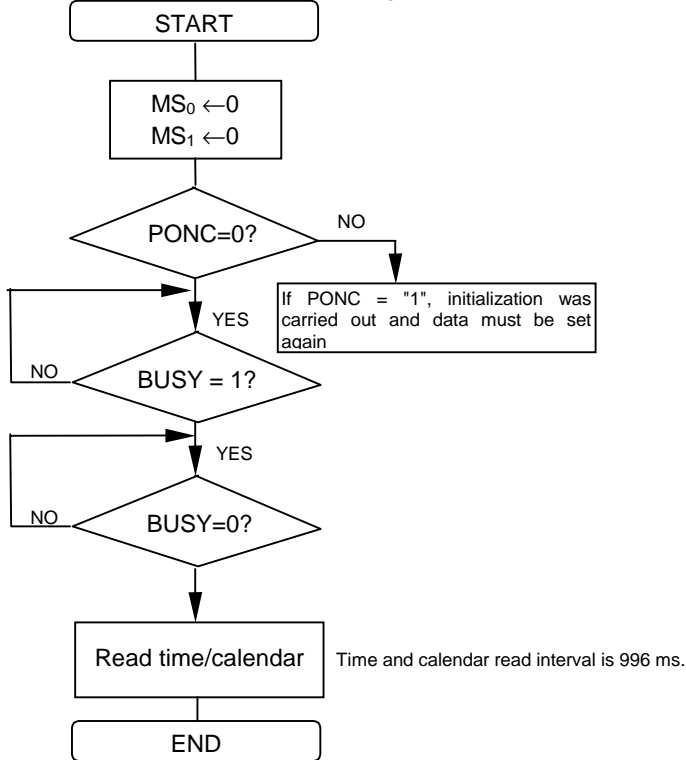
START

$MS_0 \leftarrow 0$
$MS_1 \leftarrow 0$

PONC=0?

NO

If PONC = "1", initialization was carried out and data must be set again

YES

NO

BUSY = 1?

YES

NO

BUSY=0?

Read time/calendar

Time and calendar read interval is 996 ms.

END